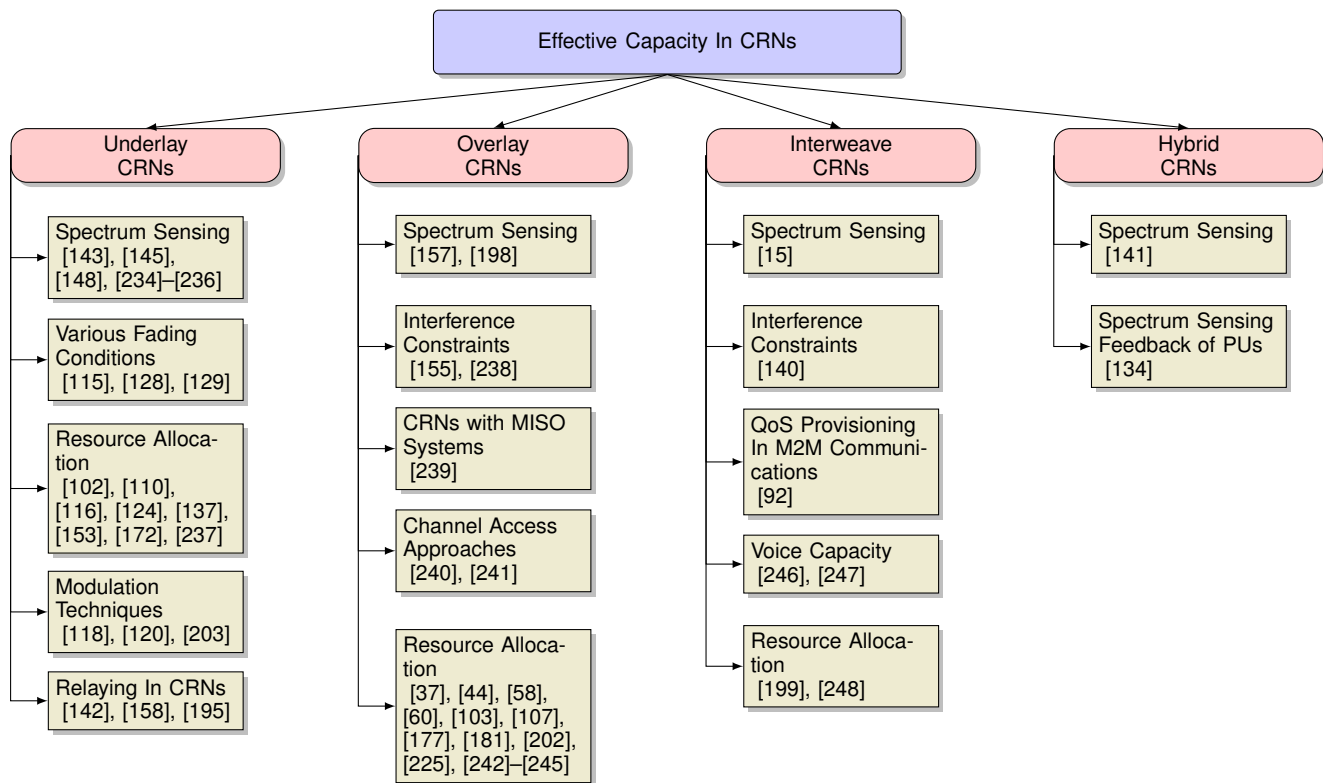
Effective Capacity In CRNs

Underlay CRNs

Spectrum Sensing [143], [145], [148], [234]–[236]

Various Fading Conditions [115], [128], [129]

Resource Allocation [102], [110], [116], [124], [137], [153], [172], [237]

Modulation Techniques [118], [120], [203]

Relaying In CRNs [142], [158], [195]

Overlay CRNs

Spectrum Sensing [157], [198]

Interference Constraints [155], [238]

CRNs with MISO Systems [239]

Channel Access Approaches [240], [241]

Resource Allocation [37], [44], [58], [60], [103], [107], [177], [181], [202], [225], [242]–[245]

Interweave CRNs

Spectrum Sensing [15]

Interference Constraints [140]

QoS Provisioning In M2M Communications [92]

Voice Capacity [246], [247]

Resource Allocation [199], [248]

Hybrid CRNs

Spectrum Sensing [141]

Spectrum Sensing Feedback of PUs [134]